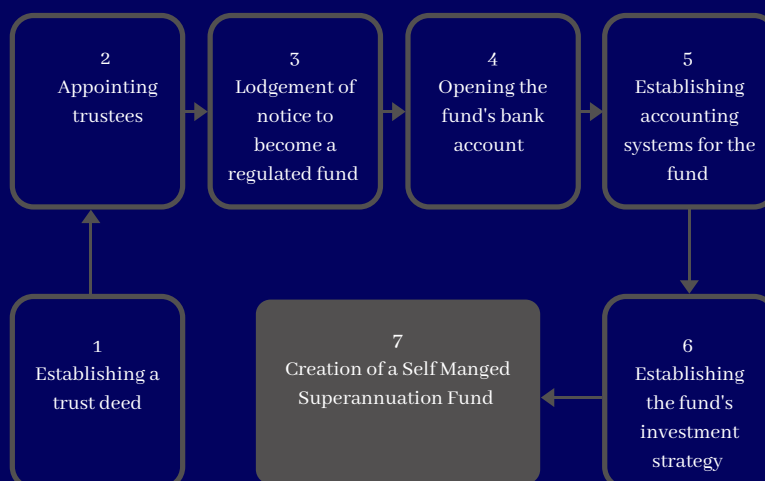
2
Appointing trustees

3
Lodgement of notice to become a regulated fund

4
Opening the fund's bank account

5
Establishing accounting systems for the fund

1
Establishing a trust deed

7
Creation of a Self Manged Superannuation Fund

6
Establishing the fund's investment strategy